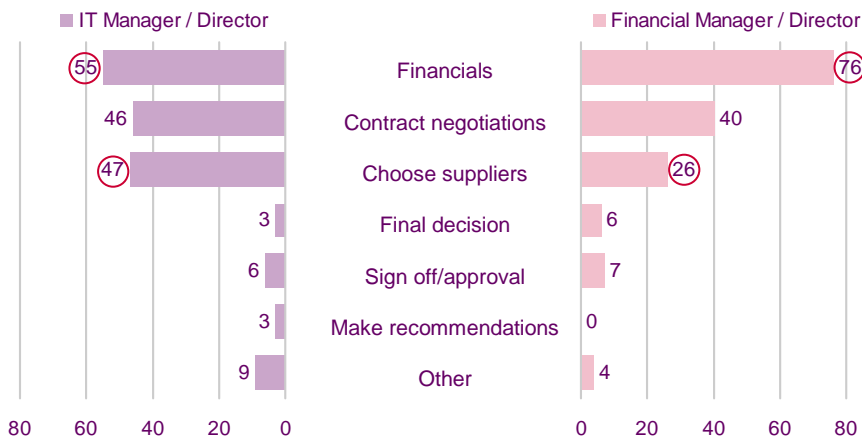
IT Manager / Director

Financial Manager / Director

| IT Manager / Director | | Financial Manager / Director |
|---|---|---|
| 55 | Financials | 76 |
| 46 | Contract negotiations | 40 |
| 47 | Choose suppliers | 26 |
| 3 | Final decision | 6 |
| 6 | Sign off/approval | 7 |
| 3 | Make recommendations | 0 |
| 9 | Other | 4 |

80 60 40 20 0

0 20 40 60 80